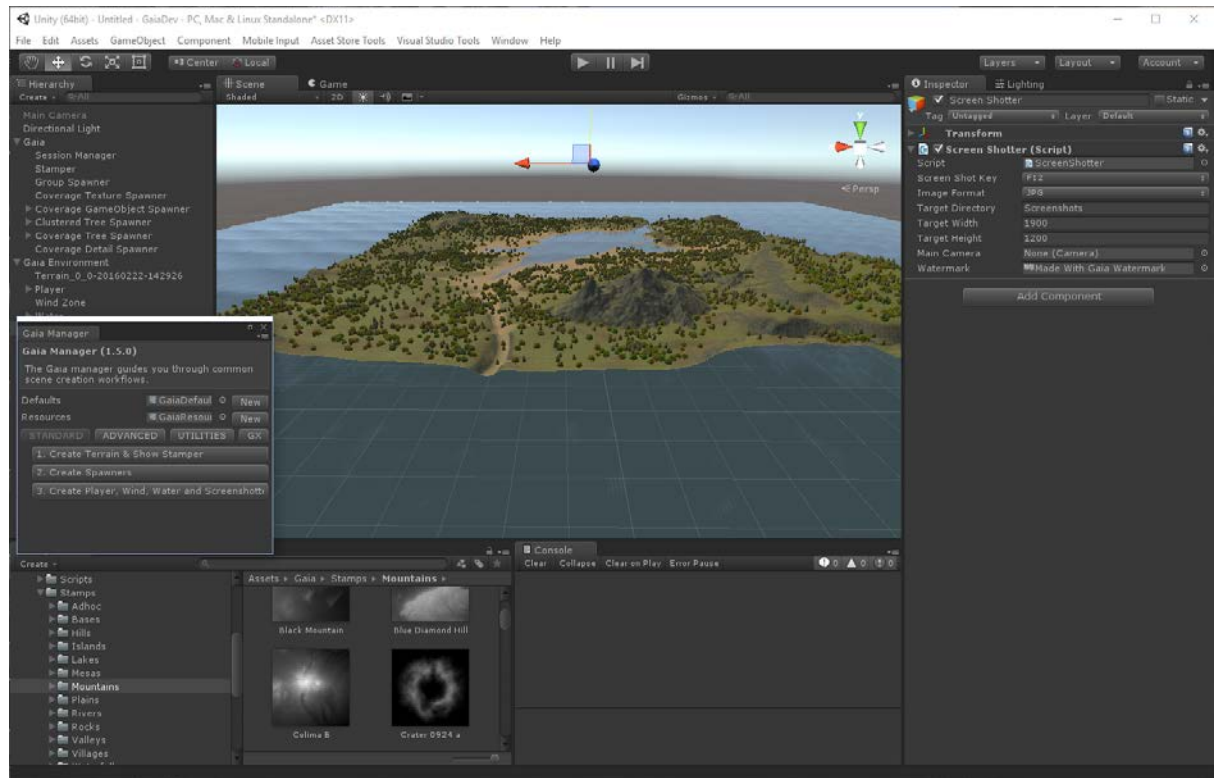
Unity (64bit) - Untitled - GaiaDev - PC, Mac & Linux Standalone* <DX11>

File Edit Assets GameObject Component Mobile Input Asset Store Tools Visual Studio Tools Window Help

Center Local

Layers Layout Account

Hierarchy
Create
Main Camera
Directional Light
Gaia
Session Manager
Stamper
Group Spawner
Coverage Texture Spawner
Coverage GameObject Spawner
Clustered Tree Spawner
Coverage Tree Spawner
Coverage Detail Spawner
Gaia Environment
Terrain_0_0-20160222-142926
Player
Wind Zone

Scene
Shaded
2D
Gizmos

Game

Persp

Inspector
Lighting
Screen Shotter
Static
Tag Untagged
Layer Default
Transform
Screen Shotter (Script)
Script ScreenShotter
Screen Shot Key F12
Image Format JPG
Target Directory Screenshots
Target Width 1900
Target Height 1200
Main Camera None (Camera)
Watermark Made With Gaia Watermark
Add Component

Gaia Manager
Gaia Manager (1.5.0)
The Gaia manager guides you through common scene creation workflows.
Defaults GaiaDefaul New
Resources GaiaResour New
STANDARD ADVANCED UTILITIES GX
1. Create Terrain & Show Stamper
2. Create Spawners
3. Create Player, Wind, Water and Screenshotte

Create
Scripts
Stamps
Adhoc
Bases
Hills
Islands
Lakes
Mesas
Mountains
Plains
Rivers
Rocks
Valleys
Villages

Assets ▸ Gaia ▸ Stamps ▸ Mountains ▸
Black Mountain
Blue Diamond Hill
Colima B
Crater 0924 a

Console
Clear Collapse Clear on Play Error Pause
0 0 0